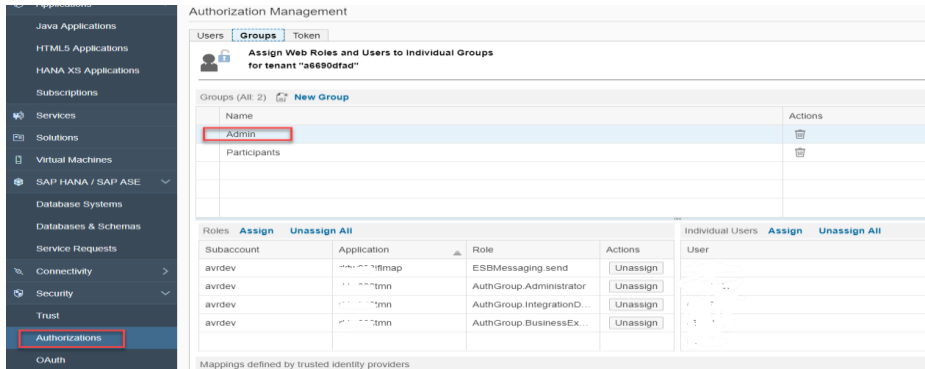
Applications
Java Applications
HTML5 Applications
HANA XS Applications
Subscriptions
Services
Solutions
Virtual Machines
SAP HANA / SAP ASE
Database Systems
Databases & Schemas
Service Requests
Connectivity
Security
Trust
Authorizations
OAuth

Authorization Management

Users | Groups | Token

Assign Web Roles and Users to Individual Groups
for tenant "a6690dfad"

Groups (All: 2) New Group

| Name | Actions |
|---|---|
| Admin | |
| Participants | |

Roles Assign Unassign All

| Subaccount | Application | Role | Actions |
|---|---|---|---|
| avrdev | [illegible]iflmap | ESBMessaging.send | Unassign |
| avrdev | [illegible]tmn | AuthGroup.Administrator | Unassign |
| avrdev | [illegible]tmn | AuthGroup.IntegrationD... | Unassign |
| avrdev | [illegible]tmn | AuthGroup.BusinessEx... | Unassign |

Individual Users Assign Unassign All

User

Mappings defined by trusted identity providers